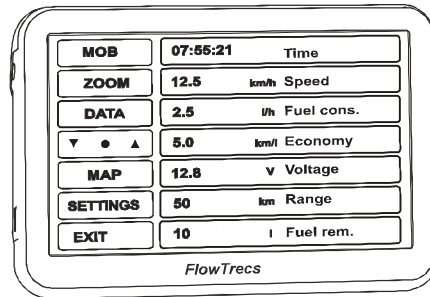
| MOB | 07:55:21 | | Time |
|---|---|---|---|
| ZOOM | 12.5 | km/h | Speed |
| DATA | 2.5 | l/h | Fuel cons. |
| ▼ ● ▲ | 5.0 | km/l | Economy |
| MAP | 12.8 | V | Voltage |
| SETTINGS | 50 | km | Range |
| EXIT | 10 | l | Fuel rem. |

FlowTrecs